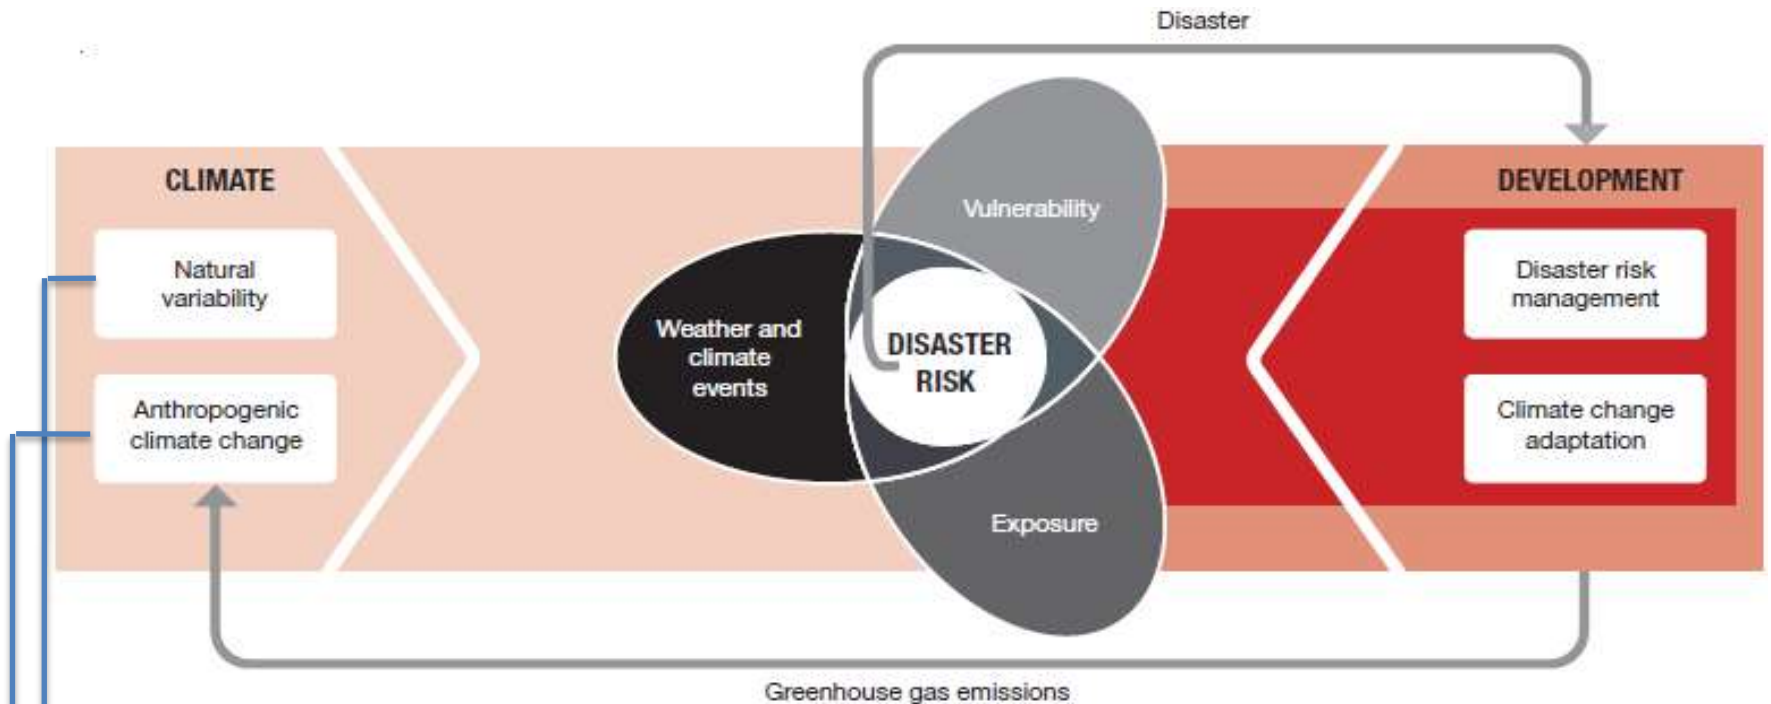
Disaster

CLIMATE

Natural variability

Anthropogenic climate change

Weather and climate events

Vulnerability

DISASTER RISK

Exposure

DEVELOPMENT

Disaster risk management

Climate change adaptation

Greenhouse gas emissions